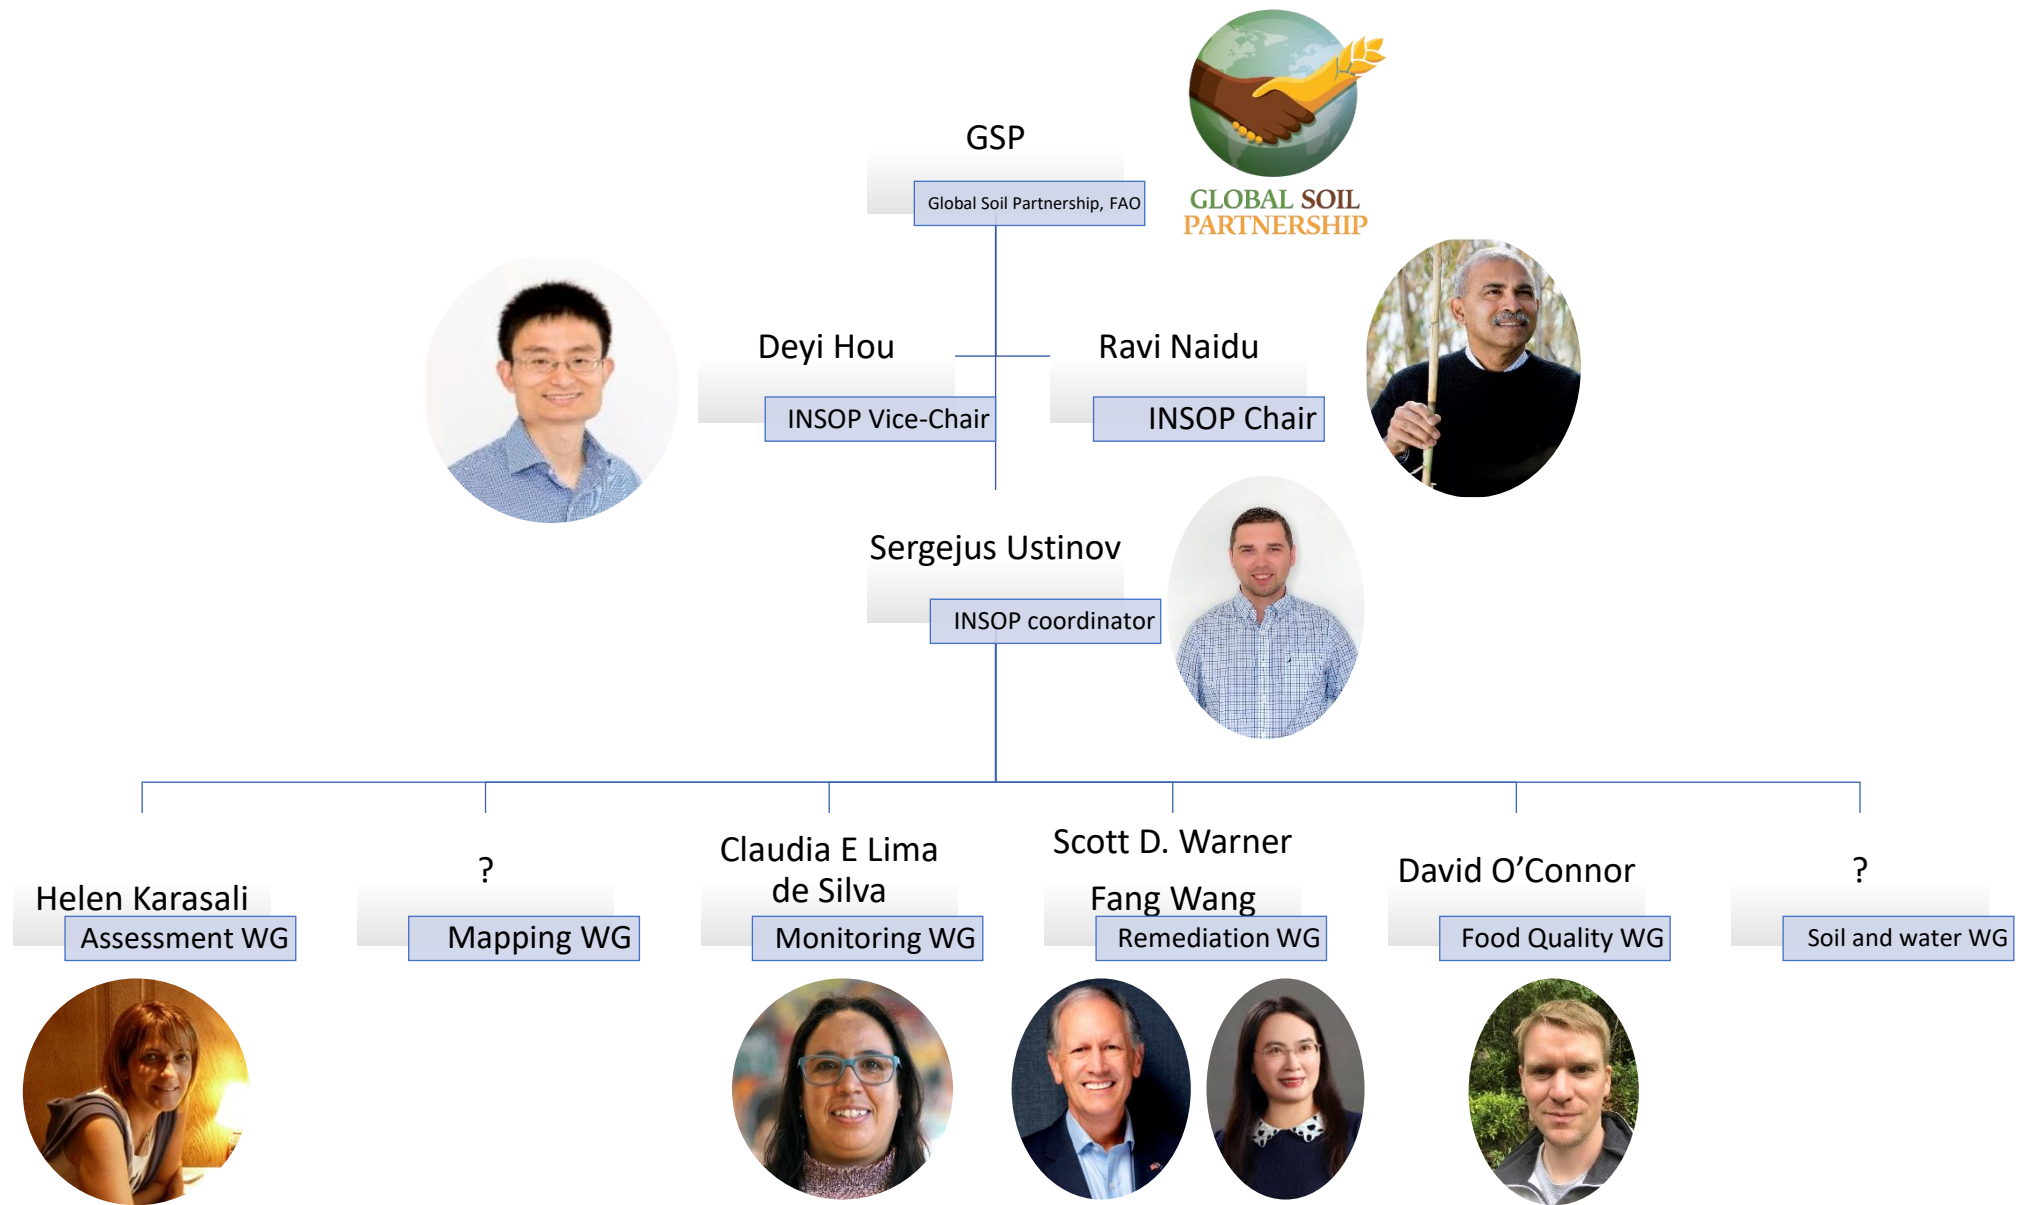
GSP

Global Soil Partnership, FAO

GLOBAL SOIL PARTNERSHIP

Deyi Hou

INSOP Vice-Chair

Ravi Naidu

INSOP Chair

Sergejus Ustinov

INSOP coordinator

Helen Karasali

Assessment WG

?

Mapping WG

Claudia E Lima de Silva

Monitoring WG

Scott D. Warner

Fang Wang

Remediation WG

David O’Connor

Food Quality WG

?

Soil and water WG